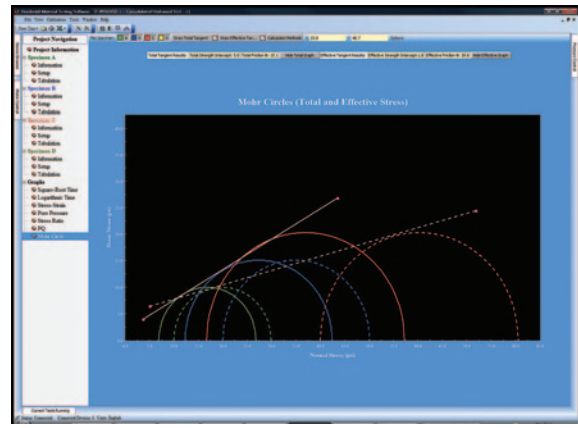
Project Navigation

Project Information

Specimen A
Information
Setup
Tabulation

Specimen B
Information
Setup
Tabulation

Specimen C
Information
Setup
Tabulation

Specimen D
Information
Setup
Tabulation

Graphs
Square Root Time
Logarithmic Time
Stress Strain
Pore Pressure
Stress Ratio
PQ
Mohr Circle

Mohr Circles (Total and Effective Stress)

Normal Stress (psi)

Shear Stress (psi)